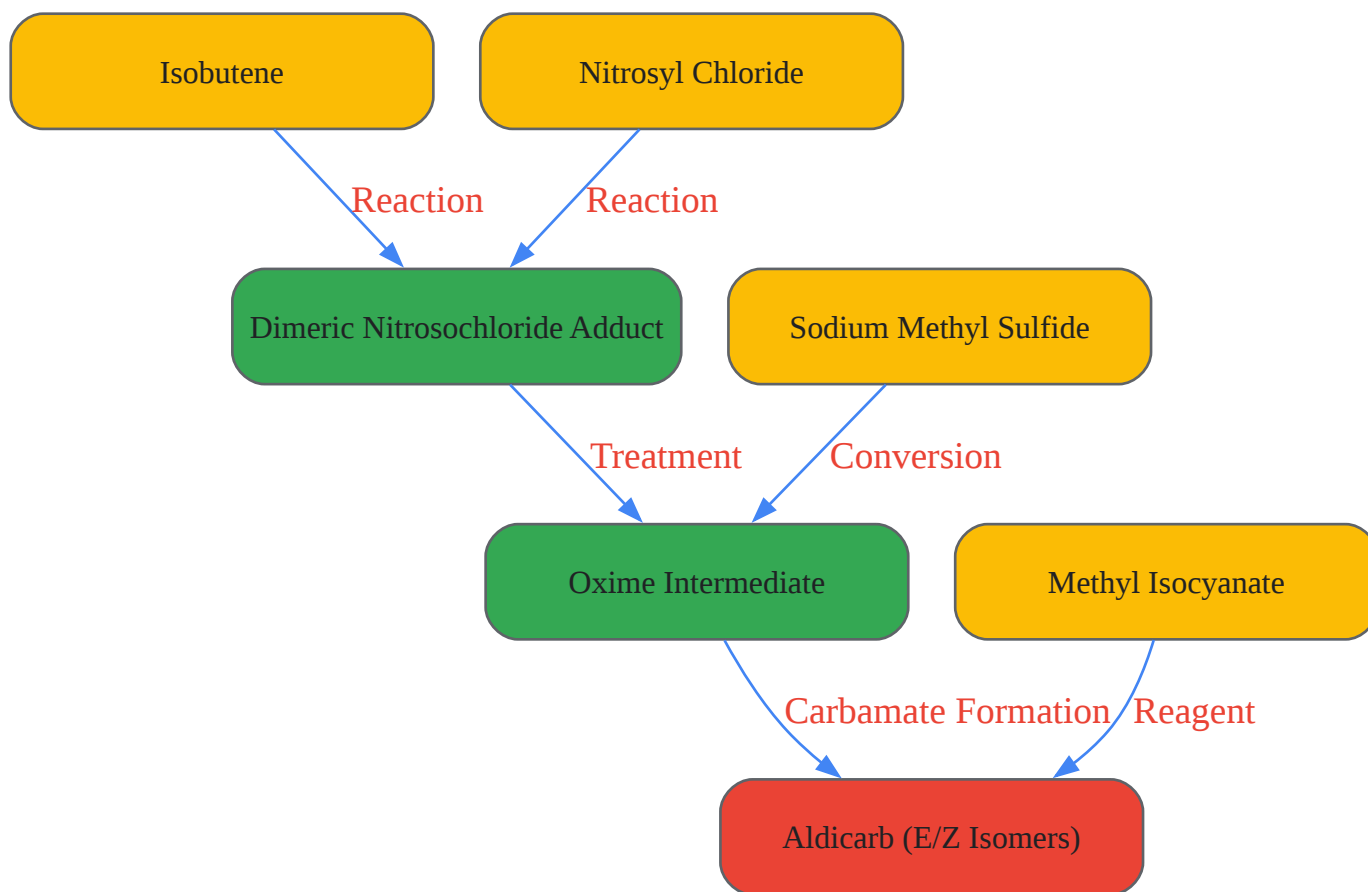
Isobutene

Nitrosyl Chloride

Reaction

Reaction

Dimeric Nitrosochloride Adduct

Sodium Methyl Sulfide

Treatment

Conversion

Oxime Intermediate

Methyl Isocyanate

Carbamate Formation

Reagent

Aldicarb (E/Z Isomers)